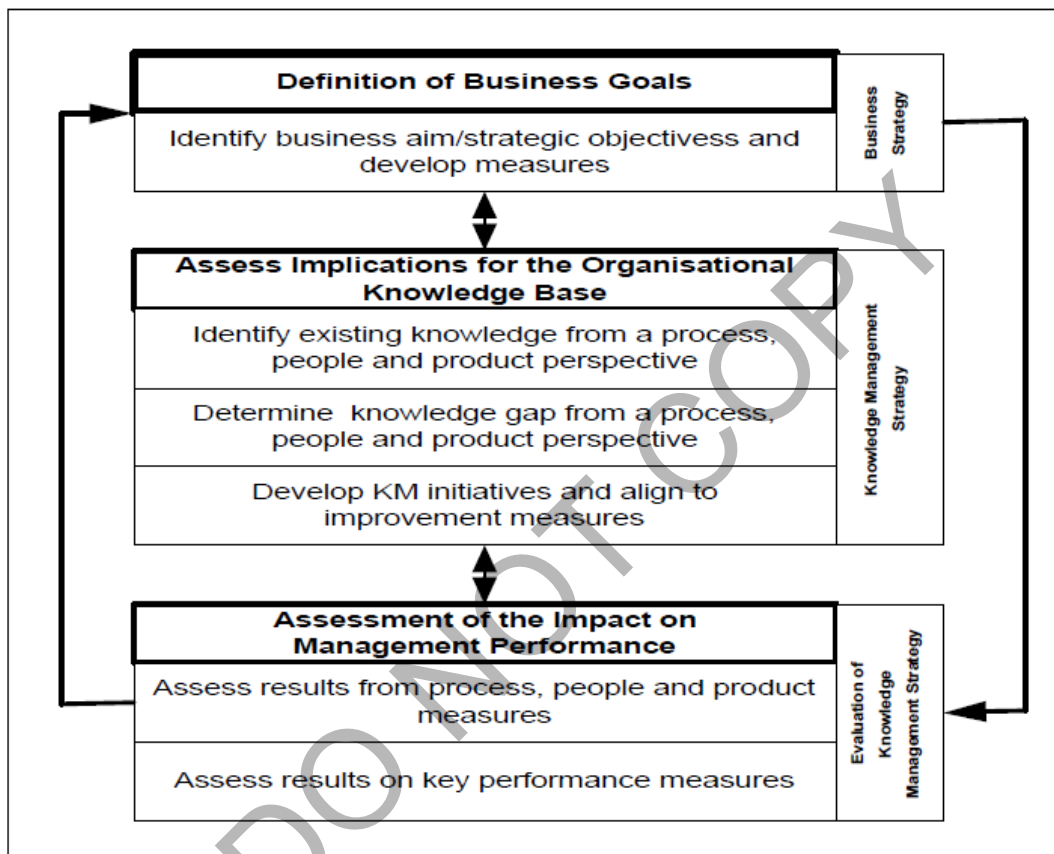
Definition of Business Goals

Identify business aim/strategic objectivess and develop measures

Business Strategy

Assess Implications for the Organisational Knowledge Base

Identify existing knowledge from a process, people and product perspective

Determine knowledge gap from a process, people and product perspective

Develop KM initiatives and align to improvement measures

Knowledge Management Strategy

Assessment of the Impact on Management Performance

Assess results from process, people and product measures

Assess results on key performance measures

Evaluation of Knowledge Management Strategy

DO NOT COPY